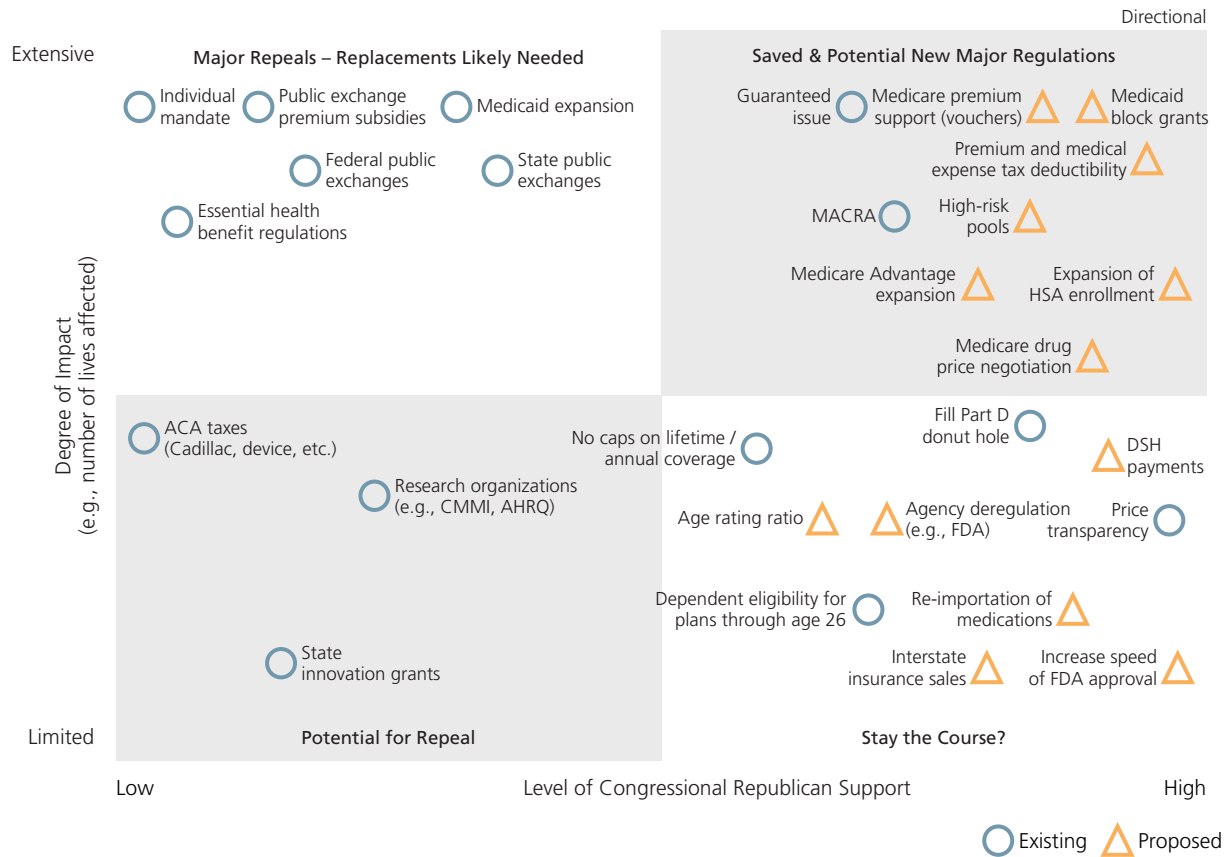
Directional

Extensive

Major Repeals – Replacements Likely Needed

Individual mandate
Public exchange premium subsidies
Medicaid expansion
Federal public exchanges
State public exchanges
Essential health benefit regulations

Saved & Potential New Major Regulations

Guaranteed issue
Medicare premium support (vouchers)
Medicaid block grants
Premium and medical expense tax deductibility
MACRA
High-risk pools
Medicare Advantage expansion
Expansion of HSA enrollment
Medicare drug price negotiation

Degree of Impact (e.g., number of lives affected)

ACA taxes (Cadillac, device, etc.)
Research organizations (e.g., CMMI, AHRQ)
State innovation grants

No caps on lifetime / annual coverage
Fill Part D donut hole
DSH payments
Age rating ratio
Agency deregulation (e.g., FDA)
Price transparency
Dependent eligibility for plans through age 26
Re-importation of medications
Interstate insurance sales
Increase speed of FDA approval

Limited
Potential for Repeal
Stay the Course?

Low
Level of Congressional Republican Support
High

Existing
Proposed